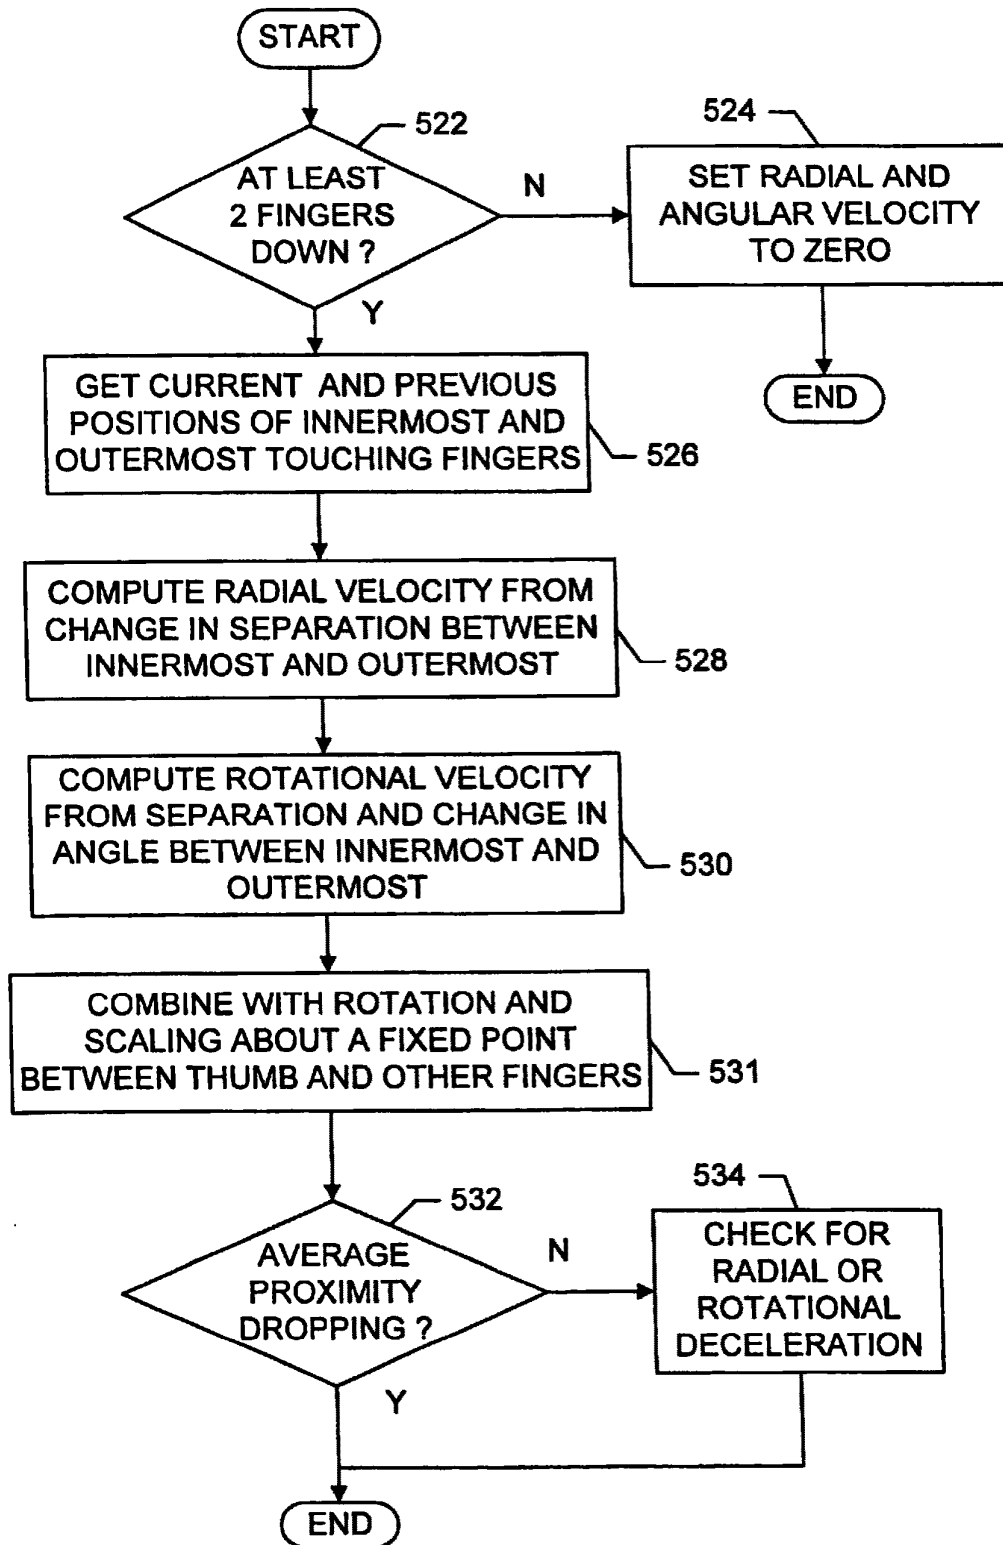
START

522

AT LEAST 2 FINGERS DOWN ?

N

524

SET RADIAL AND ANGULAR VELOCITY TO ZERO

END

Y

GET CURRENT AND PREVIOUS POSITIONS OF INNERMOST AND OUTERMOST TOUCHING FINGERS

526

COMPUTE RADIAL VELOCITY FROM CHANGE IN SEPARATION BETWEEN INNERMOST AND OUTERMOST

528

COMPUTE ROTATIONAL VELOCITY FROM SEPARATION AND CHANGE IN ANGLE BETWEEN INNERMOST AND OUTERMOST

530

COMBINE WITH ROTATION AND SCALING ABOUT A FIXED POINT BETWEEN THUMB AND OTHER FINGERS

531

532

AVERAGE PROXIMITY DROPPING ?

N

534

CHECK FOR RADIAL OR ROTATIONAL DECELERATION

Y

END